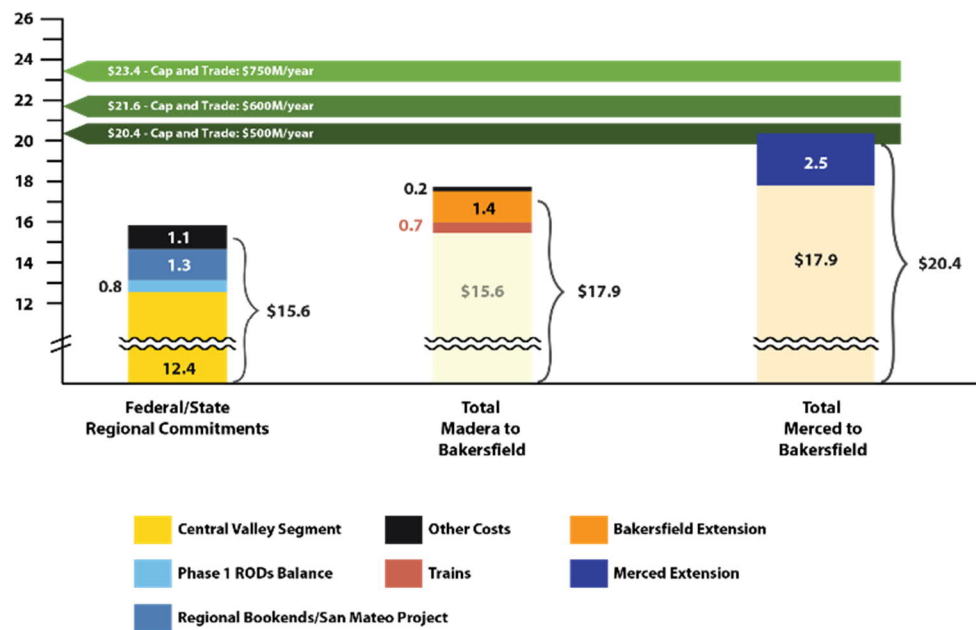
26
24
22
20
18
16
14
12

$23.4 - Cap and Trade: $750M/year
$21.6 - Cap and Trade: $600M/year
$20.4 - Cap and Trade: $500M/year

1.1
1.3
0.8
12.4
$15.6

0.2
1.4
0.7
$15.6
$17.9

2.5
$17.9
$20.4

Federal/State Regional Commitments

Total Madera to Bakersfield

Total Merced to Bakersfield

Central Valley Segment
Other Costs
Bakersfield Extension
Phase 1 RODs Balance
Trains
Merced Extension
Regional Bookends/San Mateo Project